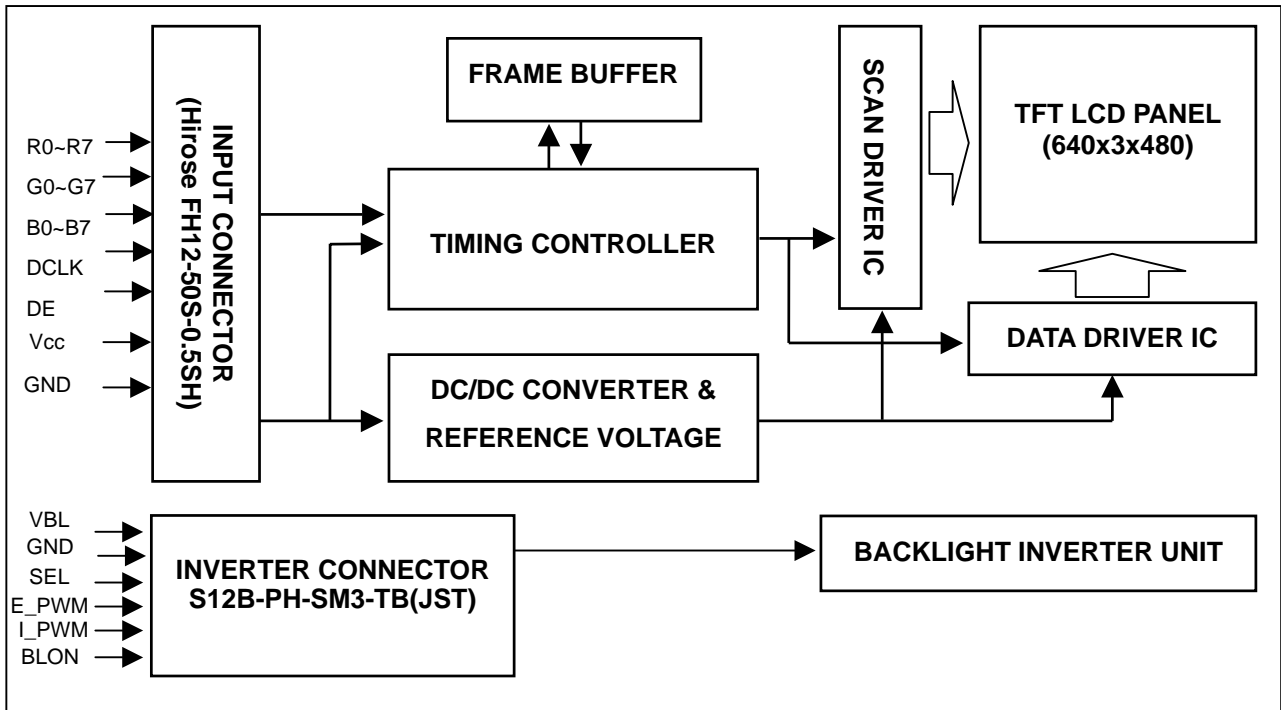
R0~R7
G0~G7
B0~B7
DCLK
DE
Vcc
GND

INPUT CONNECTOR
(Hirose FH12-50S-0.5SH)

FRAME BUFFER

TIMING CONTROLLER

DC/DC CONVERTER &
REFERENCE VOLTAGE

SCAN DRIVER IC

TFT LCD PANEL
(640x3x480)

DATA DRIVER IC

VBL
GND
SEL
E_PWM
I_PWM
BLON

INVERTER CONNECTOR
S12B-PH-SM3-TB(JST)

BACKLIGHT INVERTER UNIT